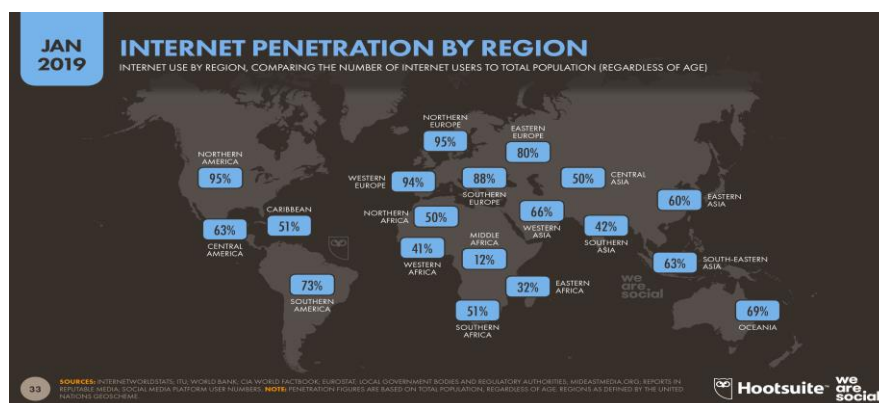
JAN 2019

INTERNET PENETRATION BY REGION

INTERNET USE BY REGION, COMPARING THE NUMBER OF INTERNET USERS TO TOTAL POPULATION (REGARDLESS OF AGE)

NORTHERN EUROPE
95%

EASTERN EUROPE
80%

NORTHERN AMERICA
95%

WESTERN EUROPE
94%

88%
SOUTHERN EUROPE

50%
CENTRAL ASIA

60%
EASTERN ASIA

CARIBBEAN
51%

63%
CENTRAL AMERICA

NORTHERN AFRICA
50%

66%
WESTERN ASIA

42%
SOUTHERN ASIA

41%
WESTERN AFRICA

MIDDLE AFRICA
12%

63%
SOUTH-EASTERN ASIA

73%
SOUTHERN AMERICA

32%
EASTERN AFRICA

we are social

51%
SOUTHERN AFRICA

69%
OCEANIA

33

SOURCES: INTERNETWORLDSTATS; ITU; WORLD BANK; CIA WORLD FACTBOOK; EUROSTAT; LOCAL GOVERNMENT BODIES AND REGULATORY AUTHORITIES; MIDEASTMEDIA.ORG; REPORTS IN REPUTABLE MEDIA; SOCIAL MEDIA PLATFORM USER NUMBERS. NOTE: PENETRATION FIGURES ARE BASED ON TOTAL POPULATION, REGARDLESS OF AGE. REGIONS AS DEFINED BY THE UNITED NATIONS GEOSCHEME.

Hootsuite

we are social